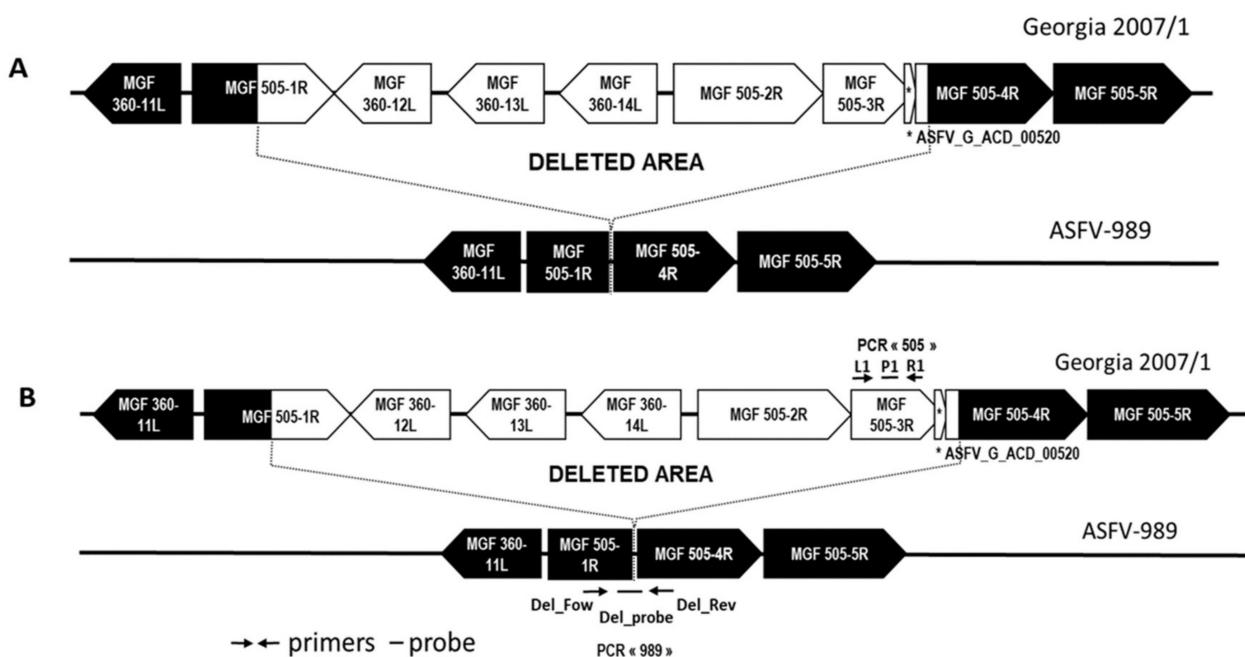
Georgia 2007/1

A

MGF 360-11L

MGF 505-1R

MGF 360-12L

MGF 360-13L

MGF 360-14L

MGF 505-2R

MGF 505-3R

*

MGF 505-4R

MGF 505-5R

* ASFV_G_ACD_00520

DELETED AREA

ASFV-989

MGF 360-11L

MGF 505-1R

MGF 505-4R

MGF 505-5R

B

PCR « 505 »

L1 P1 R1

Georgia 2007/1

MGF 360-11L

MGF 505-1R

MGF 360-12L

MGF 360-13L

MGF 360-14L

MGF 505-2R

MGF 505-3R

*

MGF 505-4R

MGF 505-5R

* ASFV_G_ACD_00520

DELETED AREA

ASFV-989

MGF 360-11L

MGF 505-1R

MGF 505-4R

MGF 505-5R

Del_Fow Del_probe Del_Rev

→← primers – probe

PCR « 989 »